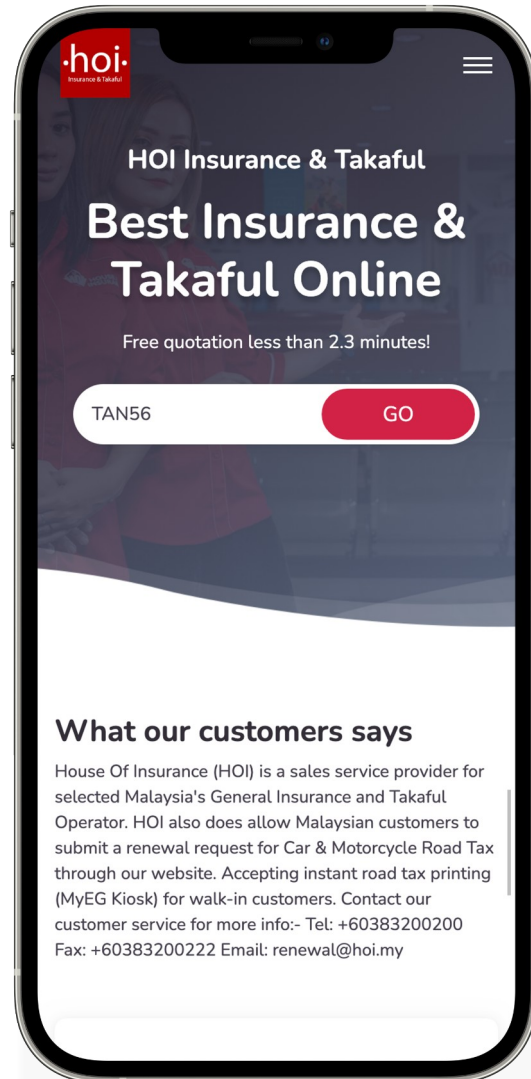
·hoi·
Insurance & Takaful

HOI Insurance & Takaful

Best Insurance & Takaful Online

Free quotation less than 2.3 minutes!

TAN56

GO

What our customers says

House Of Insurance (HOI) is a sales service provider for selected Malaysia's General Insurance and Takaful Operator. HOI also does allow Malaysian customers to submit a renewal request for Car & Motorcycle Road Tax through our website. Accepting instant road tax printing (MyEG Kiosk) for walk-in customers. Contact our customer service for more info:- Tel: +60383200200 Fax: +60383200222 Email: renewal@hoi.my